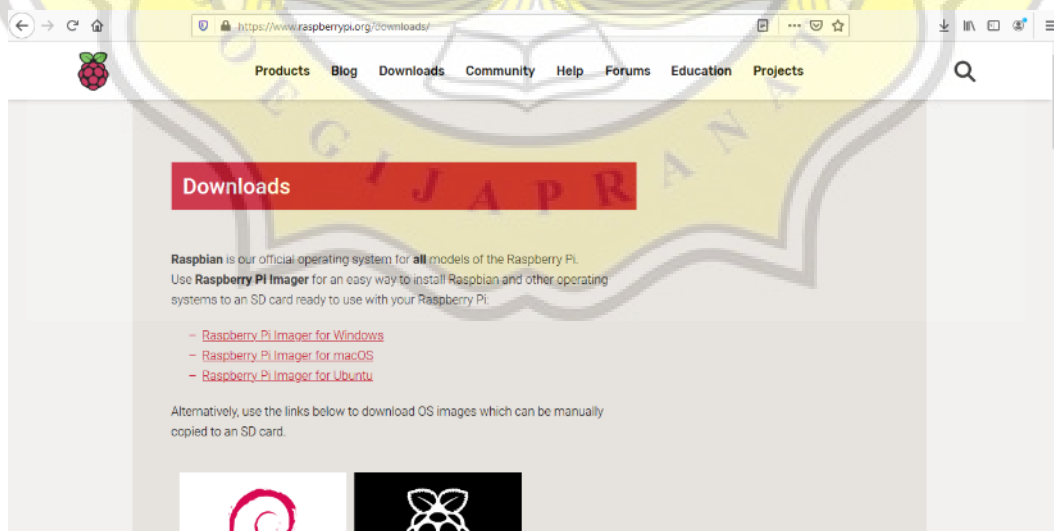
https://www.raspberrypi.org/downloads/

Products Blog Downloads Community Help Forums Education Projects

Downloads

Raspbian is our official operating system for all models of the Raspberry Pi. Use Raspberry Pi Imager for an easy way to install Raspbian and other operating systems to an SD card ready to use with your Raspberry Pi:

– Raspberry Pi Imager for Windows
– Raspberry Pi Imager for macOS
– Raspberry Pi Imager for Ubuntu

Alternatively, use the links below to download OS images which can be manually copied to an SD card.

SOEGIJAPRANATA